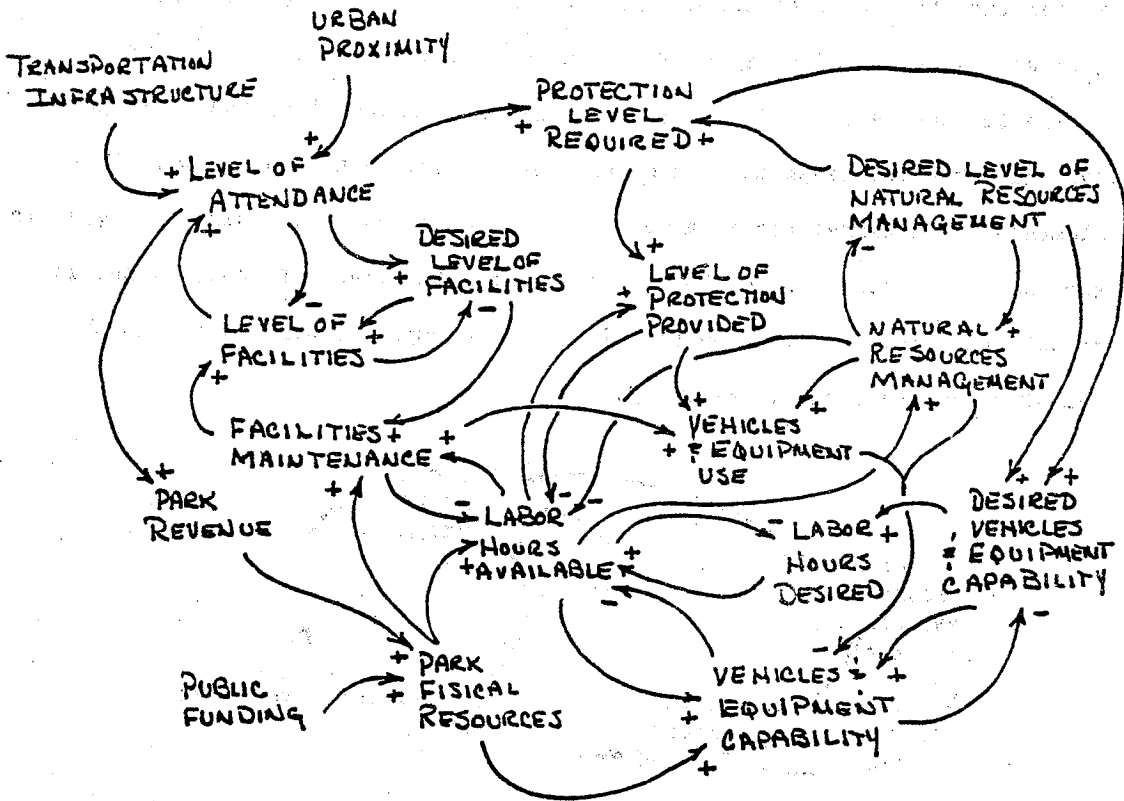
URBAN PROXIMITY

TRANSPORTATION INFRASTRUCTURE

+ LEVEL OF ATTENDANCE

+

PROTECTION LEVEL REQUIRED

+ +

DESIRED LEVEL OF NATURAL RESOURCES MANAGEMENT

DESIRED LEVEL OF FACILITIES

+ −

LEVEL OF FACILITIES

− + +

LEVEL OF PROTECTION PROVIDED

+ +

NATURAL RESOURCES MANAGEMENT

+ − +

FACILITIES MAINTENANCE

+ + +

VEHICLES & EQUIPMENT USE

+ + +

PARK REVENUE

+

LABOR HOURS AVAILABLE

− − − + +

LABOR HOURS DESIRED

− +

DESIRED VEHICLES & EQUIPMENT CAPABILITY

+ + −

PUBLIC FUNDING

PARK FISICAL RESOURCES

+ +

VEHICLES & EQUIPMENT CAPABILITY

− + + +